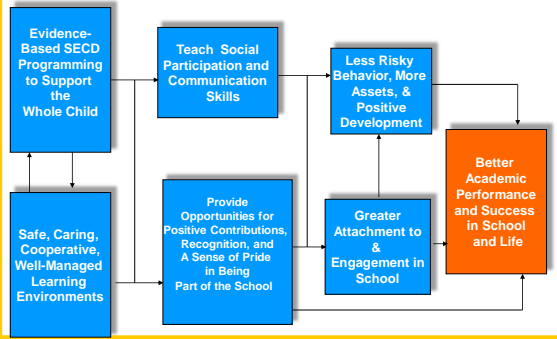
Evidence-Based SECD Programming to Support the Whole Child

Safe, Caring, Cooperative, Well-Managed Learning Environments

Teach Social Participation and Communication Skills

Provide Opportunities for Positive Contributions, Recognition, and A Sense of Pride in Being Part of the School

Less Risky Behavior, More Assets, & Positive Development

Greater Attachment to & Engagement in School

Better Academic Performance and Success in School and Life